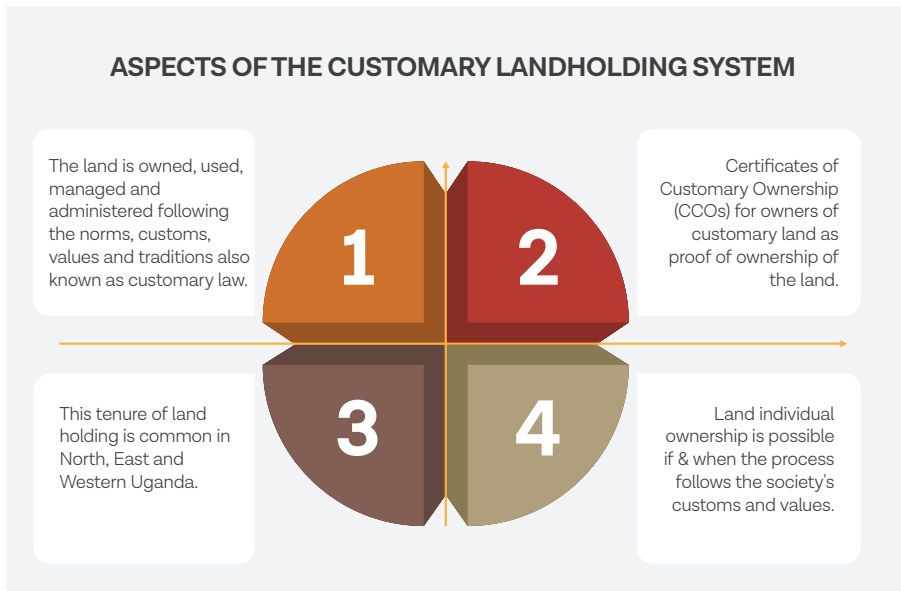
ASPECTS OF THE CUSTOMARY LANDHOLDING SYSTEM

The land is owned, used, managed and administered following the norms, customs, values and traditions also known as customary law.

1

2

Certificates of Customary Ownership (CCOs) for owners of customary land as proof of ownership of the land.

This tenure of land holding is common in North, East and Western Uganda.

3

4

Land individual ownership is possible if & when the process follows the society's customs and values.